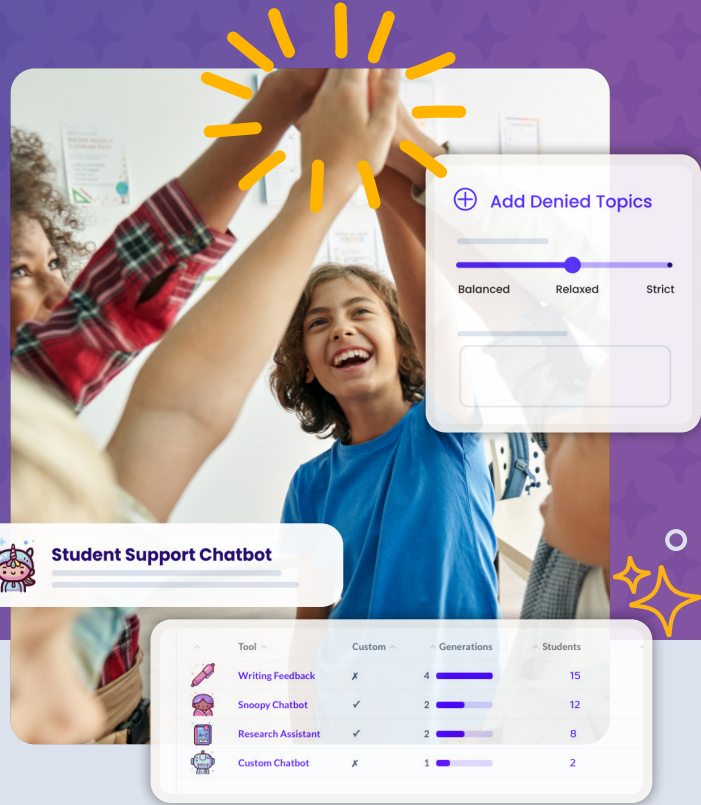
Add Denied Topics

Balanced Relaxed Strict

Student Support Chatbot

| Tool | Custom | Generations | Students |
|---|---|---|---|
| Writing Feedback | ✗ | 4 | 15 |
| Snoopy Chatbot | ✓ | 2 | 12 |
| Research Assistant | ✓ | 2 | 8 |
| Custom Chatbot | ✗ | 1 | 2 |